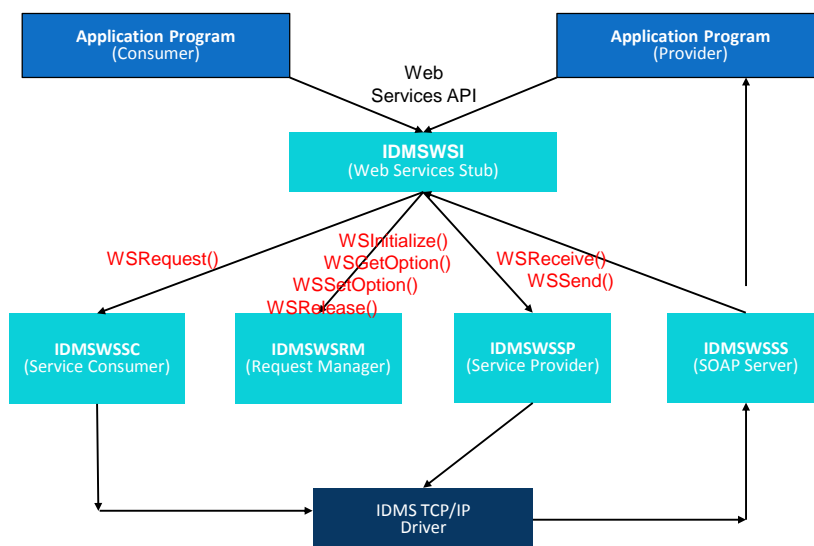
Application Program
(Consumer)

Application Program
(Provider)

Web
Services API

IDMSWSI
(Web Services Stub)

WSRequest()

WSInitialize()
WSGetOption()
WSSetOption()
WSRelease()

WSReceive()
WSSend()

IDMSWSSC
(Service Consumer)

IDMSWSRM
(Request Manager)

IDMSWSSP
(Service Provider)

IDMSWSSS
(SOAP Server)

IDMS TCP/IP
Driver